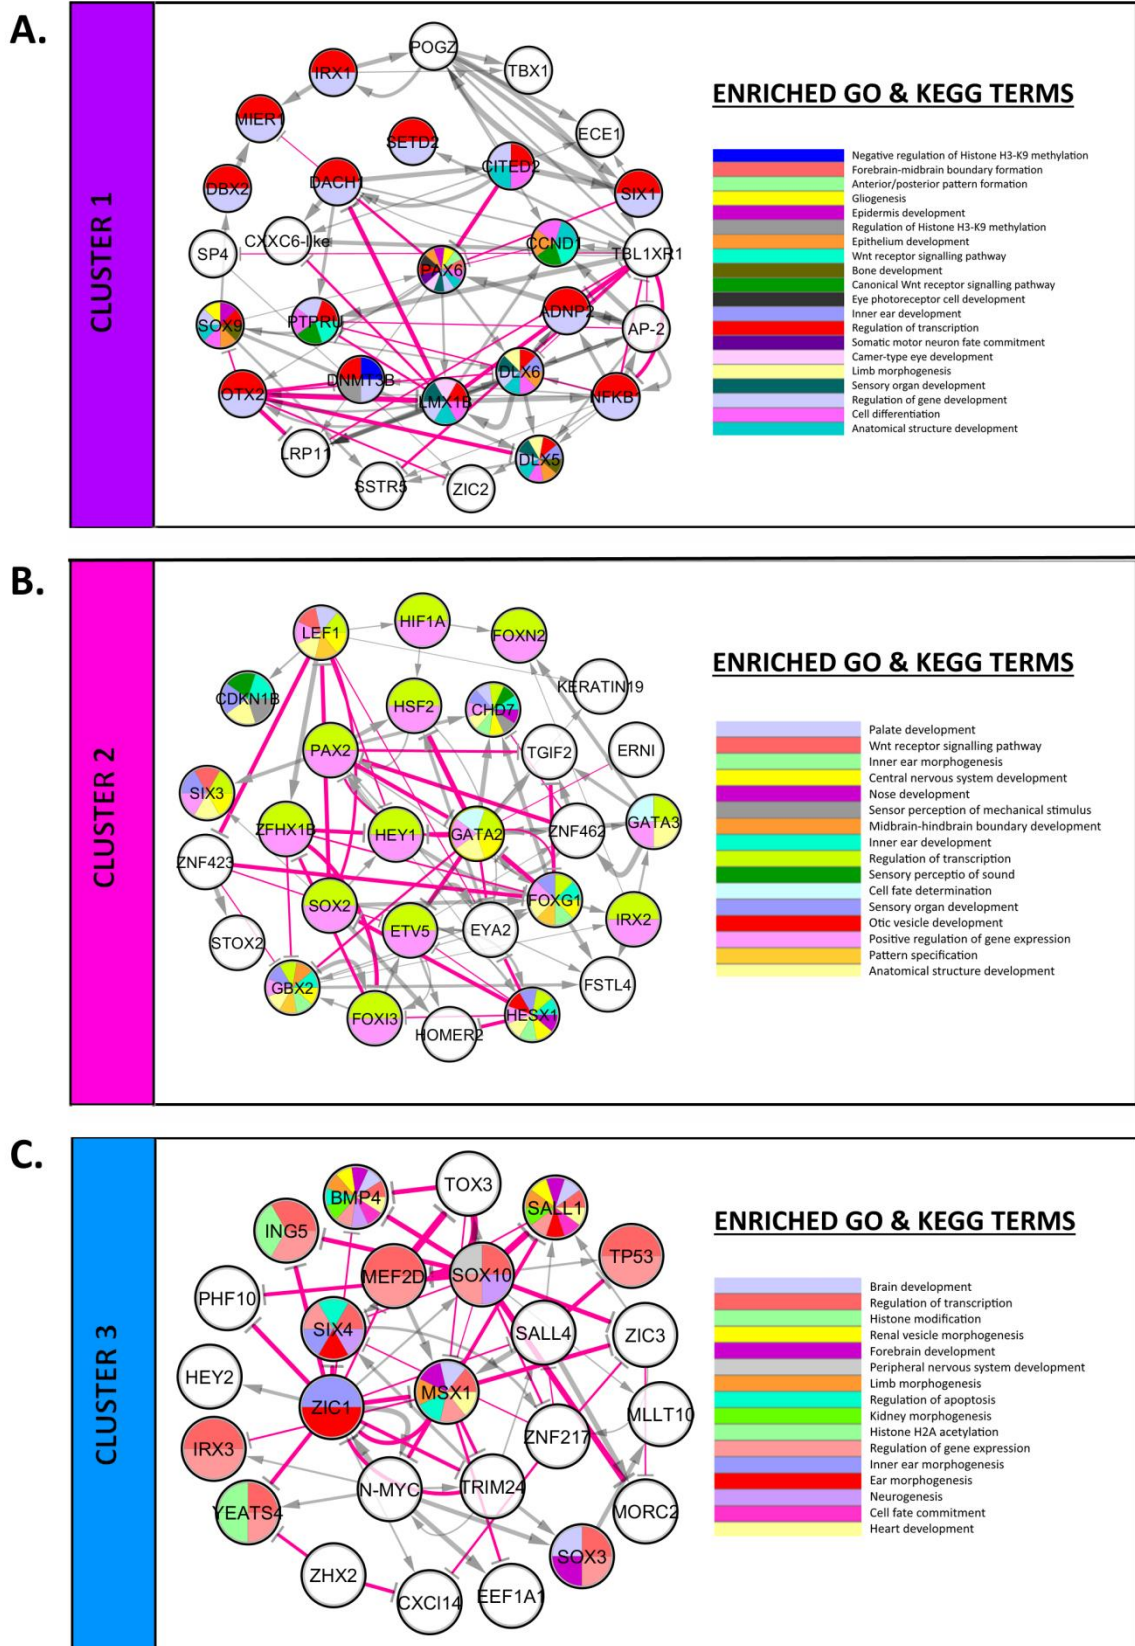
A.

CLUSTER 1

POGZ
TBX1
IRX1
MIER1
SETD2
CITED2
ECE1
DBX2
DACH1
SIX1
SP4
CXXC6-like
CCND1
TBL1XR1
PAX6
SOX9
PTPRU
ADNP2
AP-2
DNMT3B
DLX6
OTX2
LMX1B
NFKB
LRP11
DLX5
SSTR5
ZIC2

ENRICHED GO & KEGG TERMS

Negative regulation of Histone H3-K9 methylation
Forebrain-midbrain boundary formation
Anterior/posterior pattern formation
Gliogenesis
Epidermis development
Regulation of Histone H3-K9 methylation
Epithelium development
Wnt receptor signalling pathway
Bone development
Canonical Wnt receptor signalling pathway
Eye photoreceptor cell development
Inner ear development
Regulation of transcription
Somatic motor neuron fate commitment
Camer-type eye development
Limb morphogenesis
Sensory organ development
Regulation of gene development
Cell differentiation
Anatomical structure development

B.

CLUSTER 2

LEF1
HIF1A
FOXN2
CDKN1B
KERATIN19
HSF2
CHD7
PAX2
TGIF2
ERNI
SIX3
ZFHX1B
HEY1
GATA2
ZNF462
GATA3
ZNF423
SOX2
FOXG1
ETV5
EYA2
IRX2
STOX2
FSTL4
GBX2
FOXI3
HESX1
HOMER2

ENRICHED GO & KEGG TERMS

Palate development
Wnt receptor signalling pathway
Inner ear morphogenesis
Central nervous system development
Nose development
Sensor perception of mechanical stimulus
Midbrain-hindbrain boundary development
Inner ear development
Regulation of transcription
Sensory perceptio of sound
Cell fate determination
Sensory organ development
Otic vesicle development
Positive regulation of gene expression
Pattern specification
Anatomical structure development

C.

CLUSTER 3

TOX3
BMP4
SALL1
ING5
TP53
MEF2D
SOX10
PHF10
SIX4
SALL4
ZIC3
HEY2
MSX1
ZIC1
MLLT10
ZNF217
IRX3
N-MYC
TRIM24
MORC2
YEATS4
SOX3
ZHX2
CXCl14
EEF1A1

ENRICHED GO & KEGG TERMS

Brain development
Regulation of transcription
Histone modification
Renal vesicle morphogenesis
Forebrain development
Peripheral nervous system development
Limb morphogenesis
Regulation of apoptosis
Kidney morphogenesis
Histone H2A acetylation
Regulation of gene expression
Inner ear morphogenesis
Ear morphogenesis
Neurogenesis
Cell fate commitment
Heart development